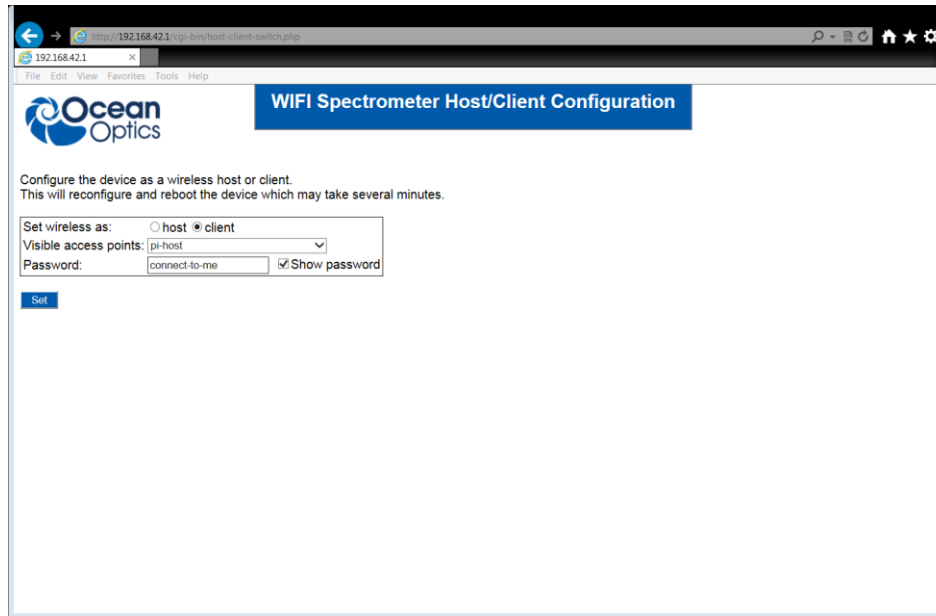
http://192.168.42.1/cgi-bin/host-client-switch.php

192.168.42.1 ×

File Edit View Favorites Tools Help

Ocean Optics

WIFI Spectrometer Host/Client Configuration

Configure the device as a wireless host or client.
This will reconfigure and reboot the device which may take several minutes.

| | | |
|---|---|---|
| Set wireless as: | ○ host ● client | |
| Visible access points: | pi-host | |
| Password: | connect-to-me | ☑ Show password |

Set